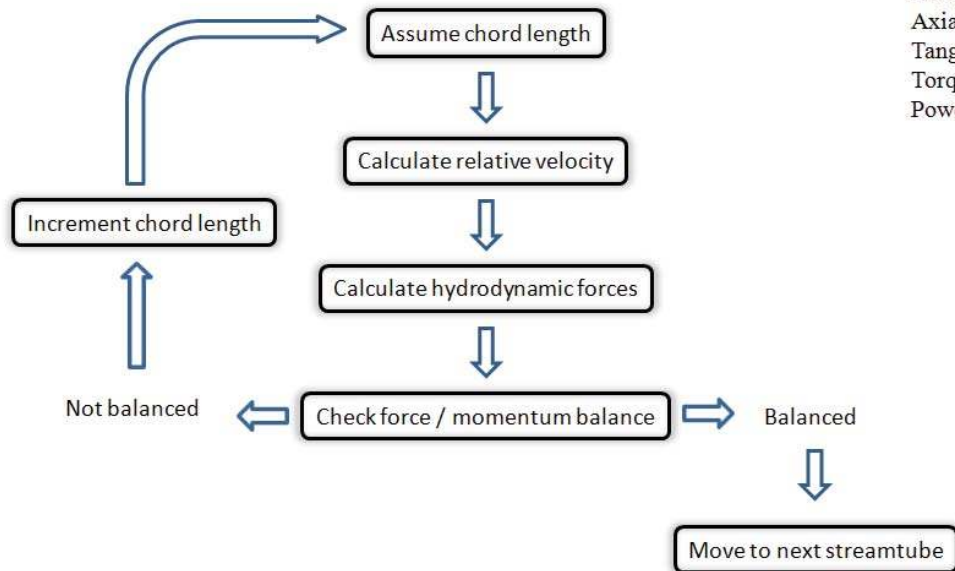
Assume chord length

Calculate relative velocity

Calculate hydrodynamic forces

Check force / momentum balance

Increment chord length

Not balanced

Balanced

Move to next streamtube

Axia
Tang
Torq
Pow